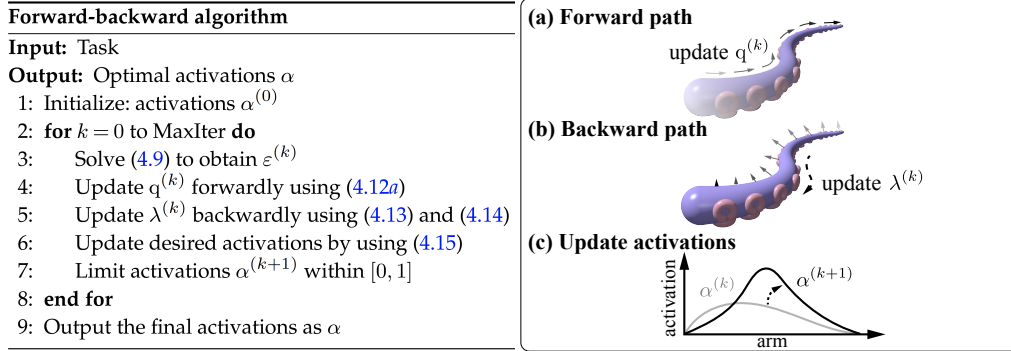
**Forward-backward algorithm**

**Input:** Task

**Output:** Optimal activations $\alpha$

1: Initialize: activations $\alpha^{(0)}$

2: **for** $k = 0$ to MaxIter **do**

3: Solve (4.9) to obtain $\varepsilon^{(k)}$

4: Update $q^{(k)}$ forwardly using (4.12*a*)

5: Update $\lambda^{(k)}$ backwardly using (4.13) and (4.14)

6: Update desired activations by using (4.15)

7: Limit activations $\alpha^{(k+1)}$ within $[0, 1]$

8: **end for**

9: Output the final activations as $\alpha$

**(a) Forward path**

update $q^{(k)}$

**(b) Backward path**

update $\lambda^{(k)}$

**(c) Update activations**

activation

$\alpha^{(k)}$

$\alpha^{(k+1)}$

arm